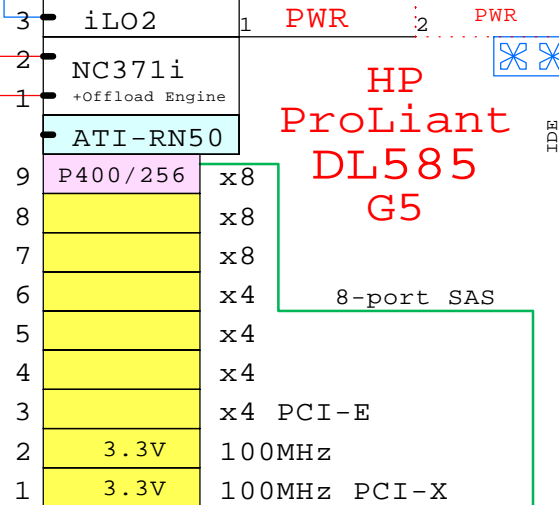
3 iLO2
2 NC371i
+Offload Engine
1
ATI-RN50
1 PWR 2 PWR

HP
ProLiant
DL585
G5

IDE

| | | |
|---|---|---|
| 9 | P400/256 | x8 |
| 8 | | x8 |
| 7 | | x8 |
| 6 | | x4 |
| 5 | | x4 |
| 4 | | x4 |
| 3 | | x4 PCI-E |
| 2 | 3.3V | 100MHz |
| 1 | 3.3V | 100MHz PCI-X |

8-port SAS